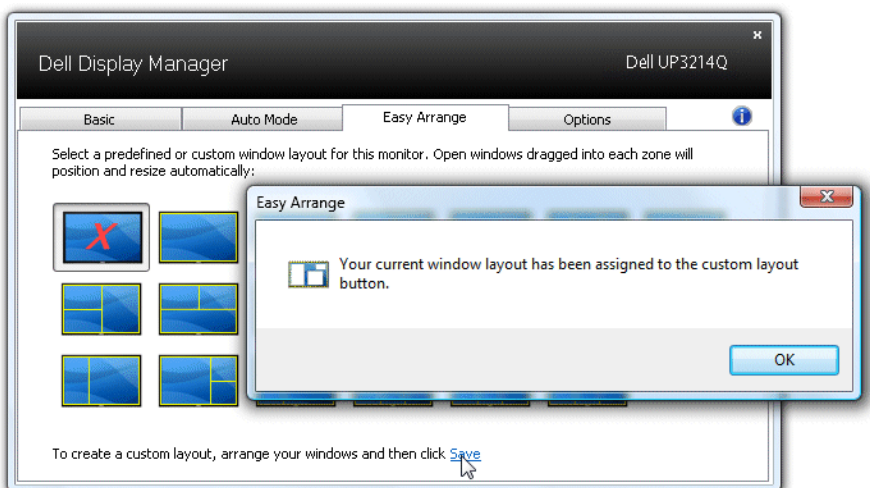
Dell Display Manager

Dell UP3214Q

Basic

Auto Mode

Easy Arrange

Options

Select a predefined or custom window layout for this monitor. Open windows dragged into each zone will position and resize automatically:

Easy Arrange

Your current window layout has been assigned to the custom layout button.

OK

To create a custom layout, arrange your windows and then click Save